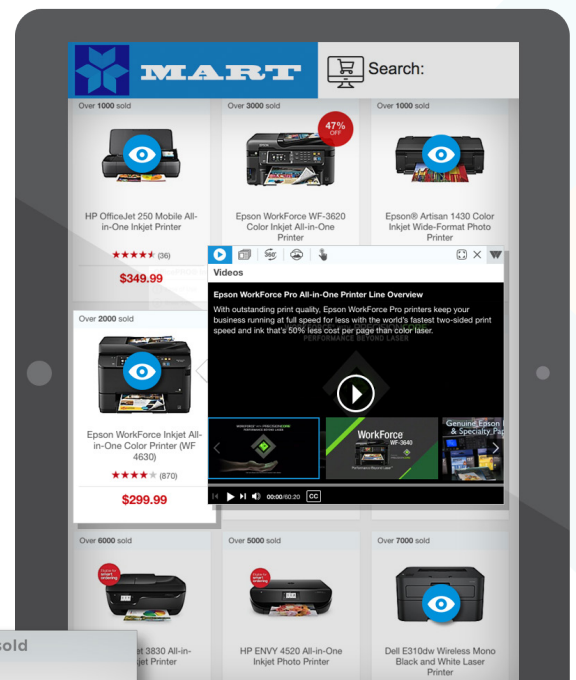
MART

Search:

Over 1000 sold

HP OfficeJet 250 Mobile All-in-One Inkjet Printer

(36)

$349.99

Over 3000 sold

47% OFF

Epson WorkForce WF-3620 Color Inkjet All-in-One Printer

Over 1000 sold

Epson® Artisan 1430 Color Inkjet Wide-Format Photo Printer

Videos

Epson WorkForce Pro All-in-One Printer Line Overview

With outstanding print quality, Epson WorkForce Pro printers keep your business running at full speed for less with the world's fastest two-sided print speed and ink that's 50% less cost per page than color laser.

PERFORMANCE BEYOND LASER

WorkForce WF-3640

Genuine Epson & Specialty Pa

00:00/00:20 CC

Over 2000 sold

Epson WorkForce Inkjet All-in-One Printer (WF 4630)

(870)

$299.99

Over 6000 sold

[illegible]et 3830 All-in-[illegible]jet Printer

Over 5000 sold

HP ENVY 4520 All-in-One Inkjet Photo Printer

Over 7000 sold

Dell E310dw Wireless Mono Black and White Laser Printer

sold